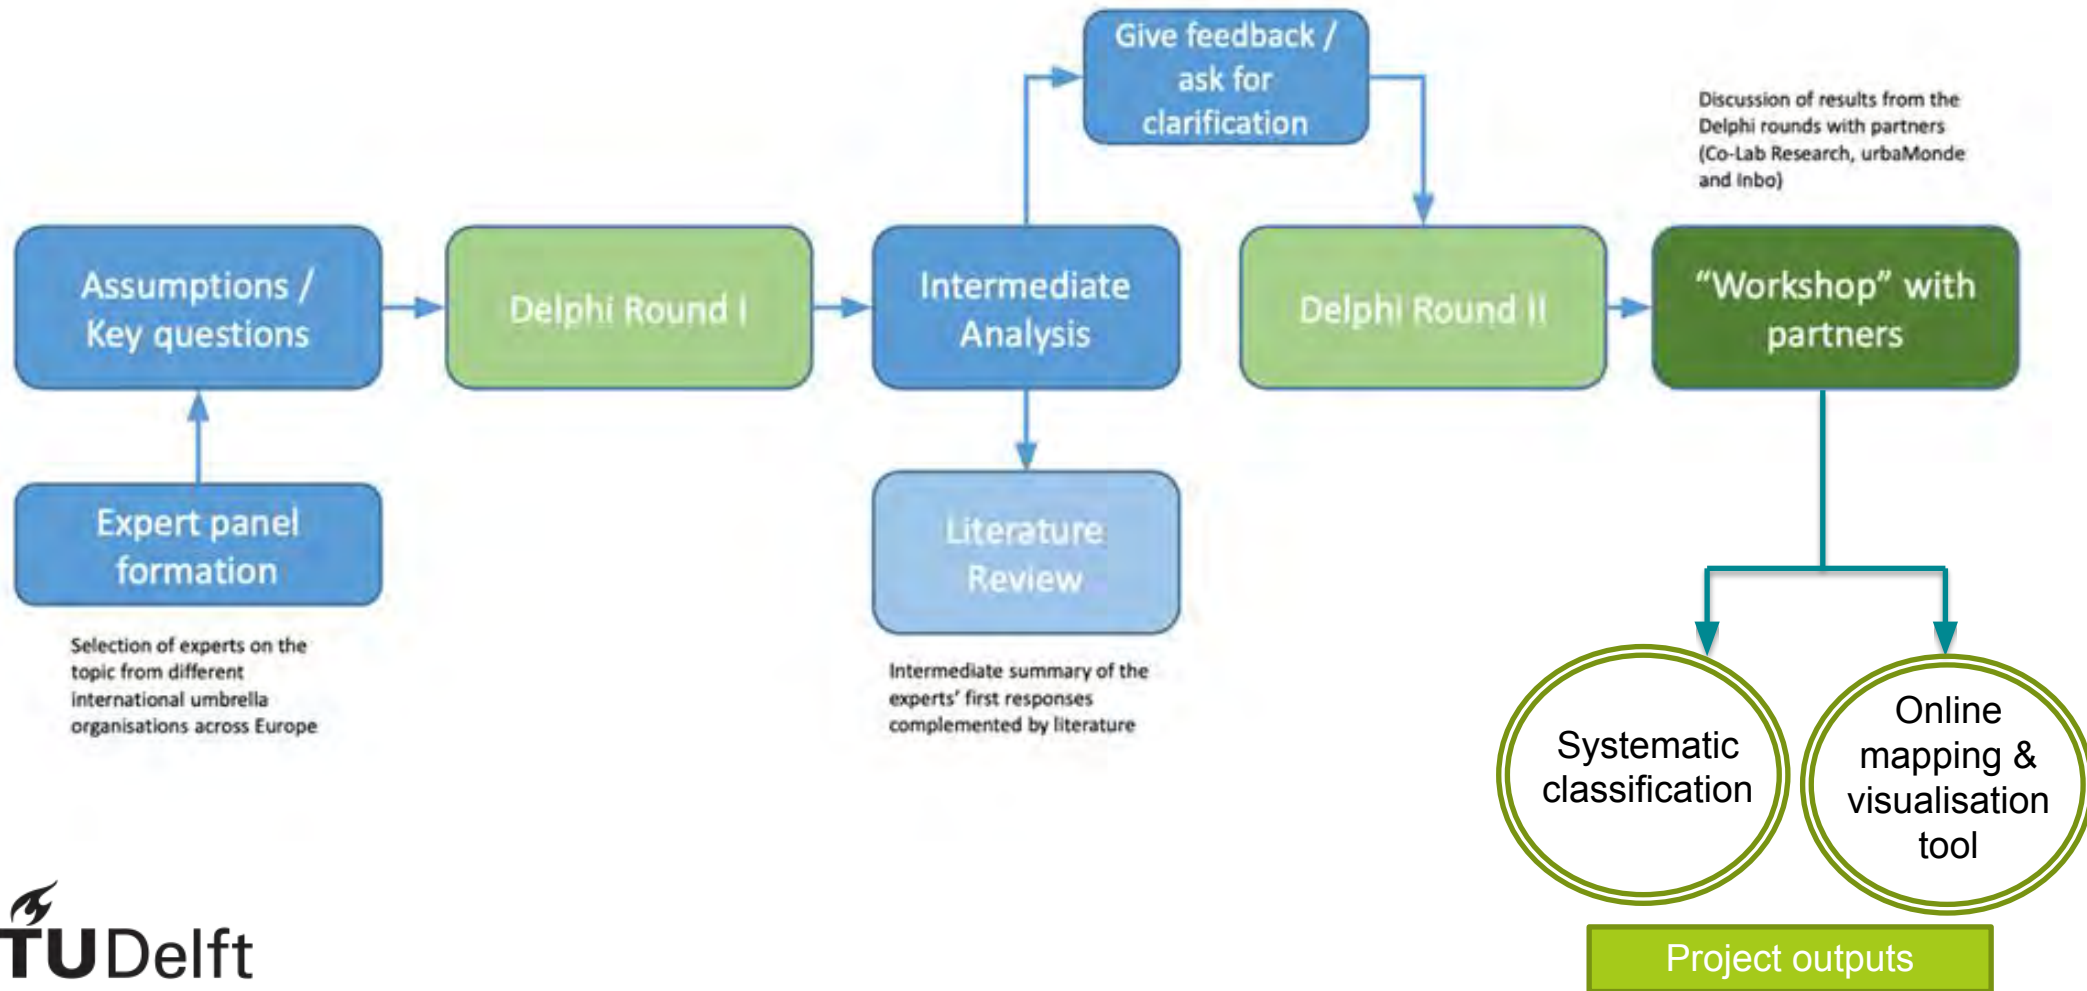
Give feedback / ask for clarification

Discussion of results from the Delphi rounds with partners (Co-Lab Research, urbaMonde and Inbo)

Assumptions / Key questions

Delphi Round I

Intermediate Analysis

Delphi Round II

"Workshop" with partners

Expert panel formation

Selection of experts on the topic from different international umbrella organisations across Europe

Literature Review

Intermediate summary of the experts' first responses complemented by literature

Systematic classification

Online mapping & visualisation tool

Project outputs

TUDelft